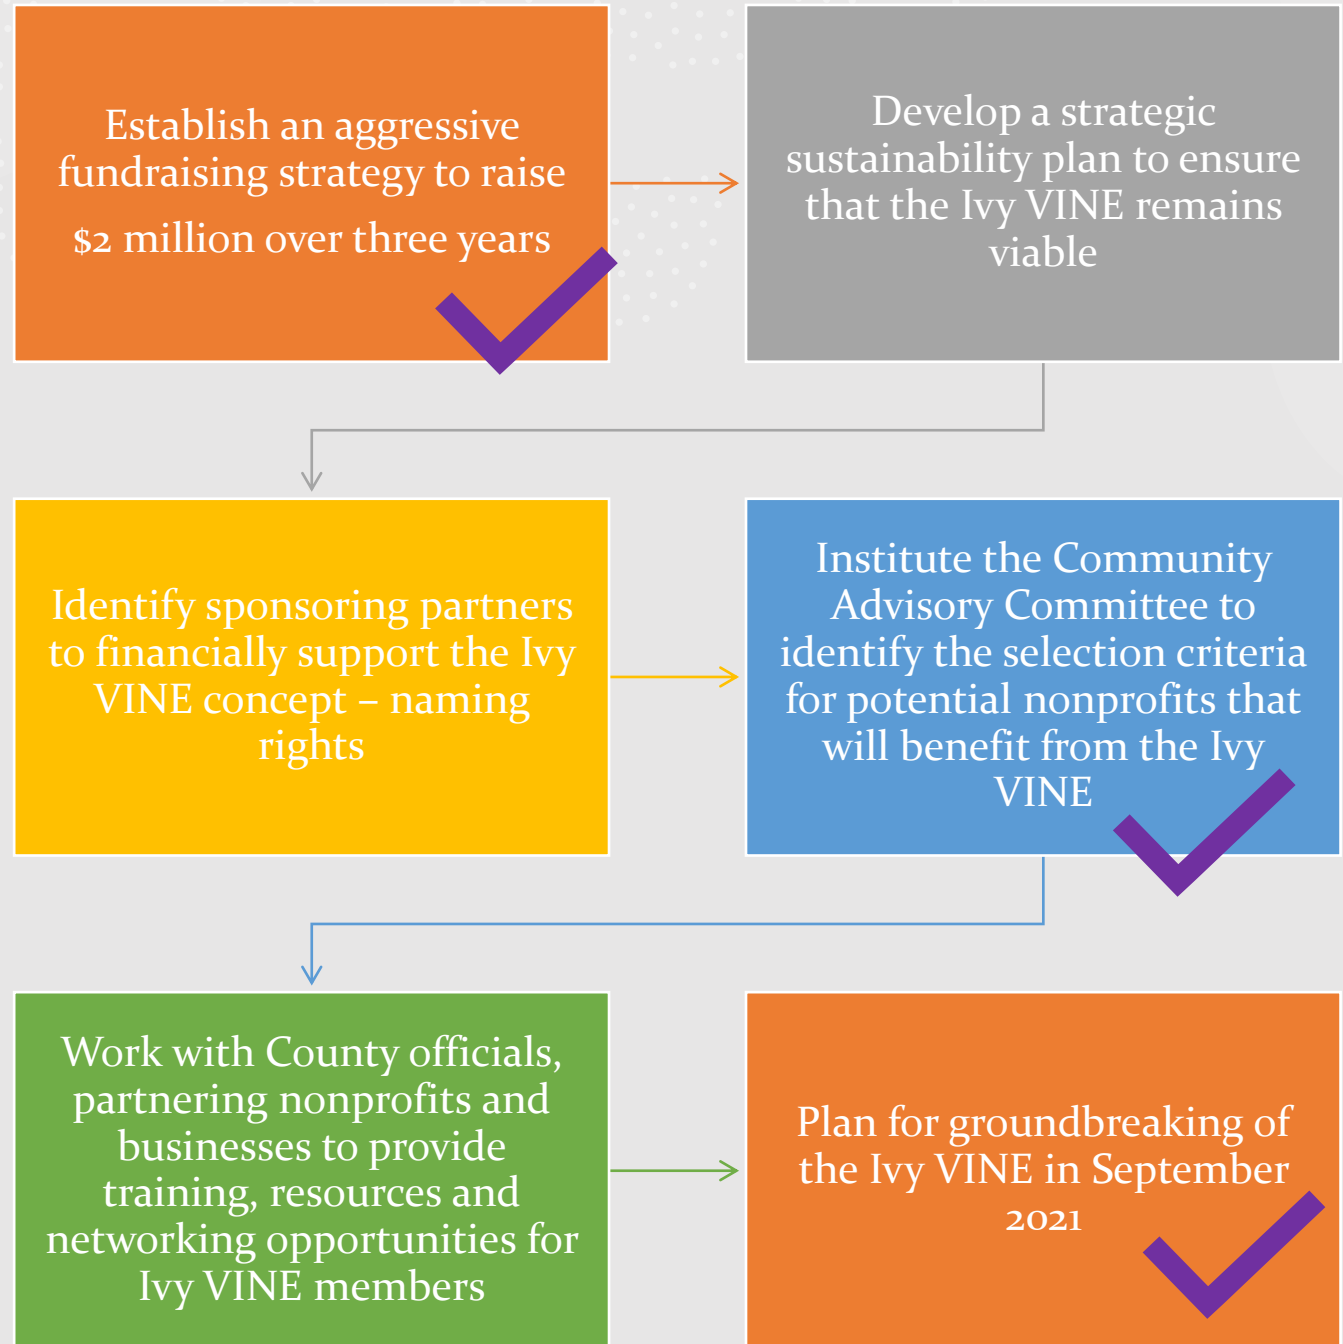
Establish an aggressive fundraising strategy to raise $2 million over three years

Develop a strategic sustainability plan to ensure that the Ivy VINE remains viable

Identify sponsoring partners to financially support the Ivy VINE concept – naming rights

Institute the Community Advisory Committee to identify the selection criteria for potential nonprofits that will benefit from the Ivy VINE

Work with County officials, partnering nonprofits and businesses to provide training, resources and networking opportunities for Ivy VINE members

Plan for groundbreaking of the Ivy VINE in September 2021